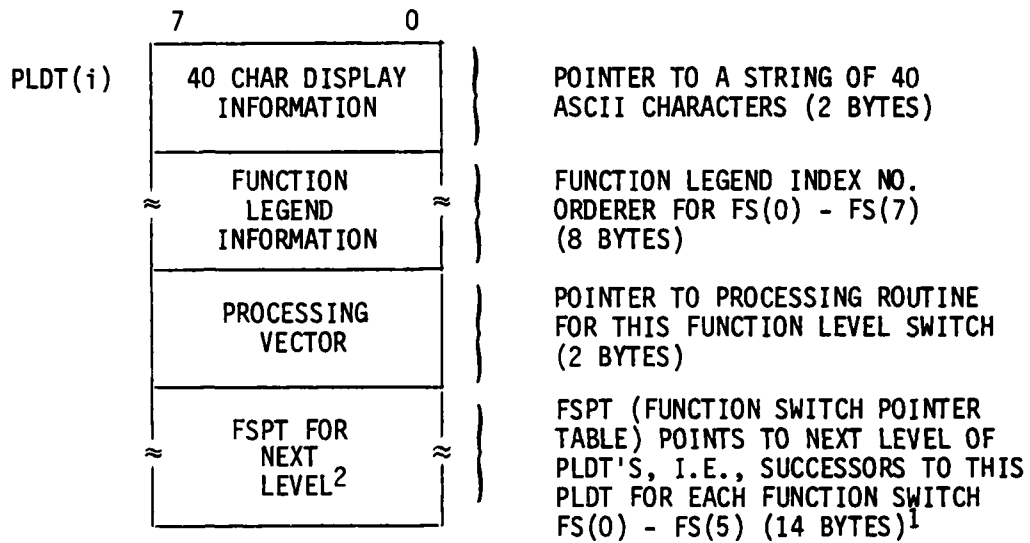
7 0

PLDT(i)

40 CHAR DISPLAY INFORMATION

POINTER TO A STRING OF 40 ASCII CHARACTERS (2 BYTES)

≈ FUNCTION LEGEND INFORMATION ≈

FUNCTION LEGEND INDEX NO. ORDERER FOR FS(0) - FS(7) (8 BYTES)

PROCESSING VECTOR

POINTER TO PROCESSING ROUTINE FOR THIS FUNCTION LEVEL SWITCH (2 BYTES)

≈ FSPT FOR NEXT LEVEL$^2$ ≈

FSPT (FUNCTION SWITCH POINTER TABLE) POINTS TO NEXT LEVEL OF PLDT'S, I.E., SUCCESSORS TO THIS PLDT FOR EACH FUNCTION SWITCH FS(0) - FS(5) (14 BYTES)$^1$